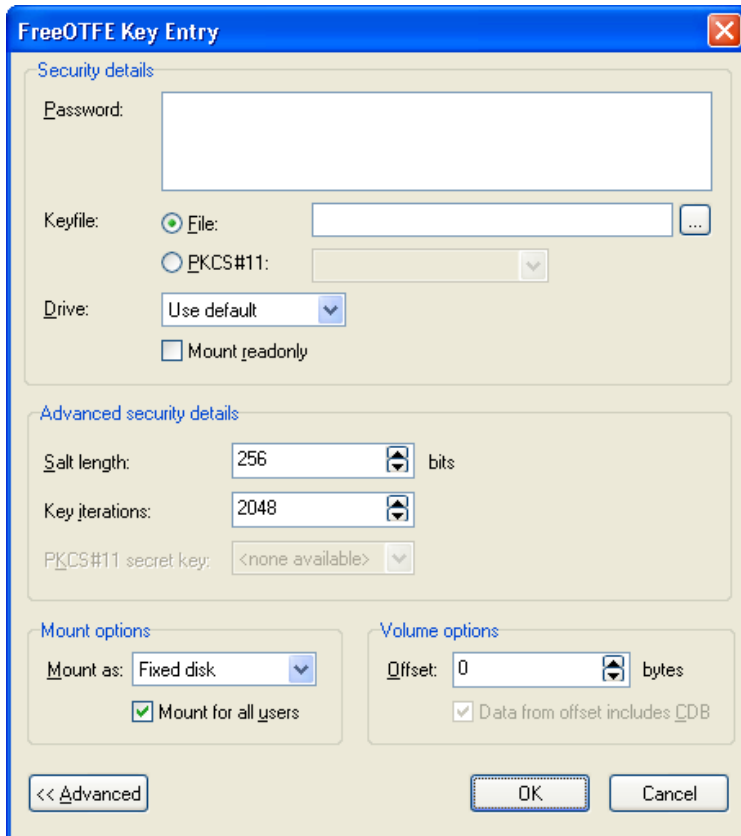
FreeOTFE Key Entry

Security details

Password:

Keyfile: File: ...

PKCS#11:

Drive: Use default

Mount readonly

Advanced security details

Salt length: 256 bits

Key iterations: 2048

PKCS#11 secret key: <none available>

Mount options

Mount as: Fixed disk

Mount for all users

Volume options

Offset: 0 bytes

Data from offset includes CDB

<< Advanced

OK

Cancel